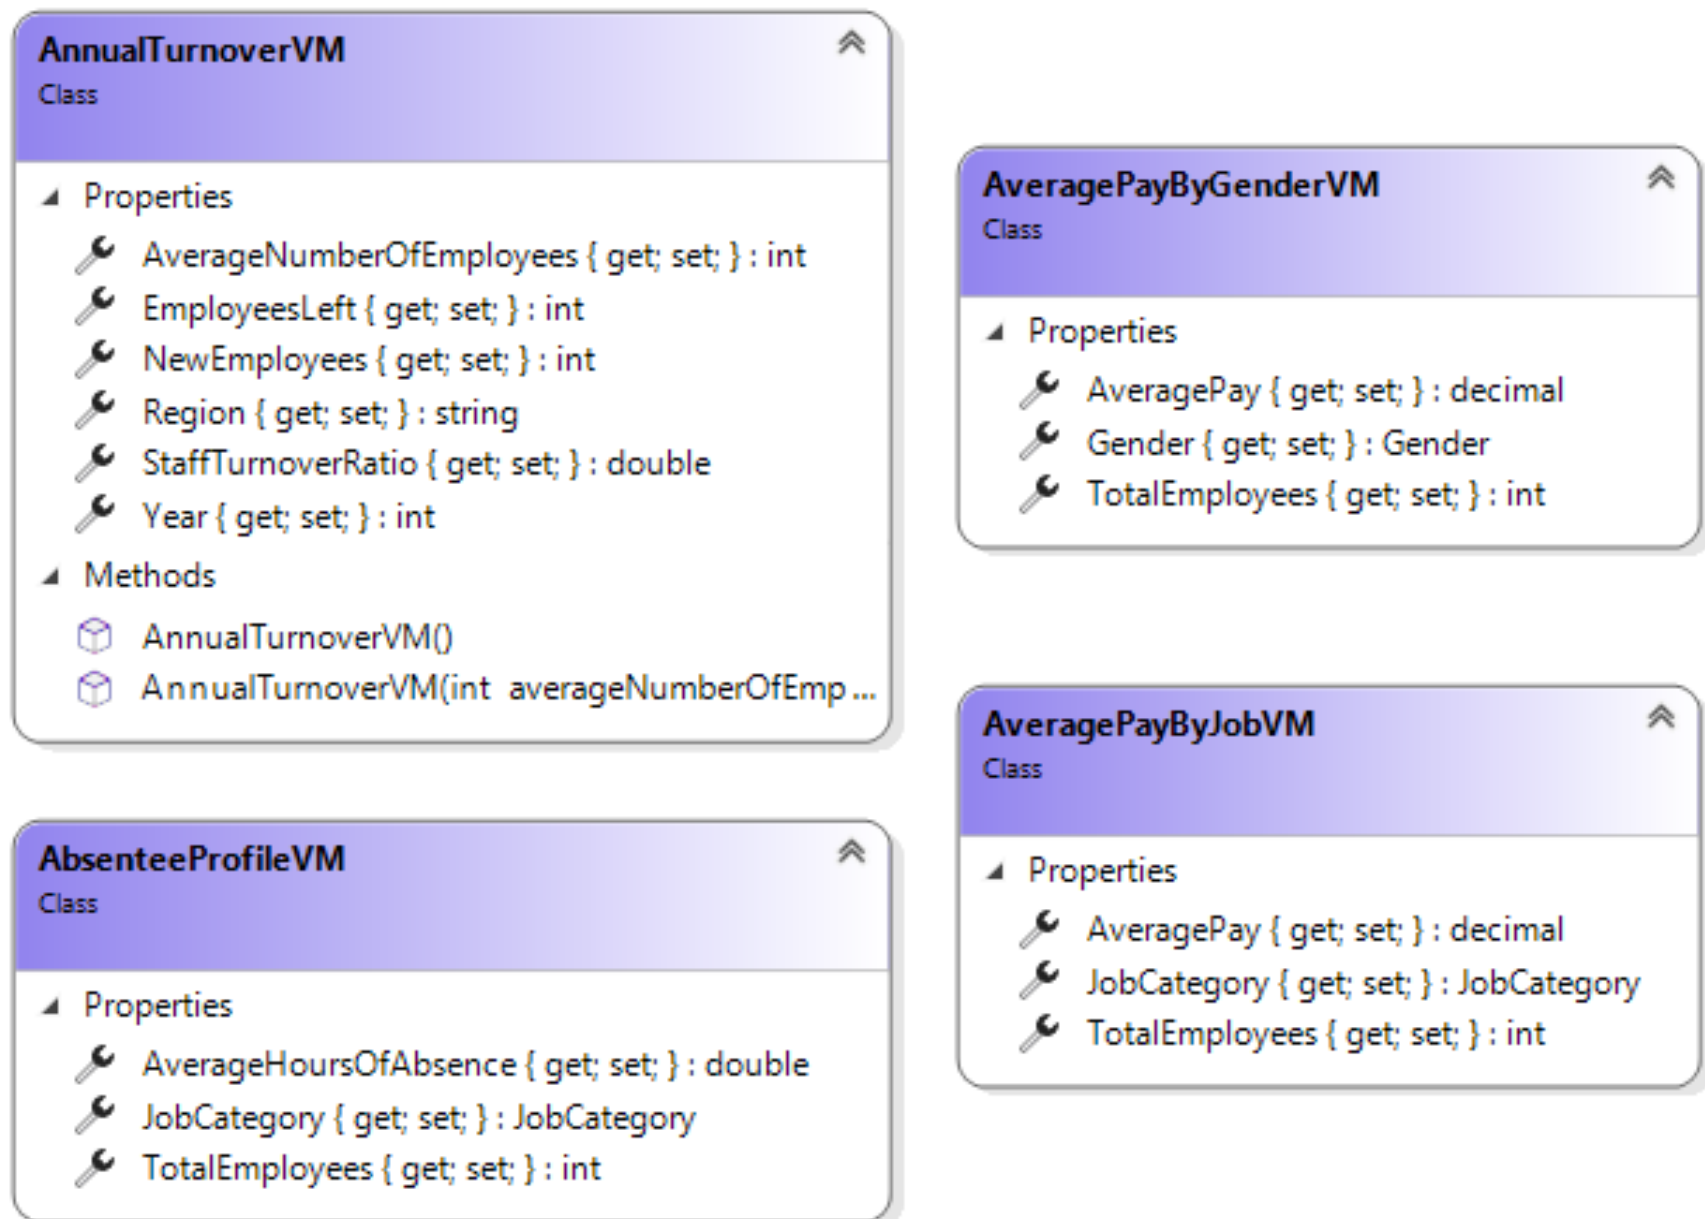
AnnualTurnoverVM
Class

Properties
AverageNumberOfEmployees { get; set; } : int
EmployeesLeft { get; set; } : int
NewEmployees { get; set; } : int
Region { get; set; } : string
StaffTurnoverRatio { get; set; } : double
Year { get; set; } : int

Methods
AnnualTurnoverVM()
AnnualTurnoverVM(int averageNumberOfEmp ...

AveragePayByGenderVM
Class

Properties
AveragePay { get; set; } : decimal
Gender { get; set; } : Gender
TotalEmployees { get; set; } : int

AbsenteeProfileVM
Class

Properties
AverageHoursOfAbsence { get; set; } : double
JobCategory { get; set; } : JobCategory
TotalEmployees { get; set; } : int

AveragePayByJobVM
Class

Properties
AveragePay { get; set; } : decimal
JobCategory { get; set; } : JobCategory
TotalEmployees { get; set; } : int